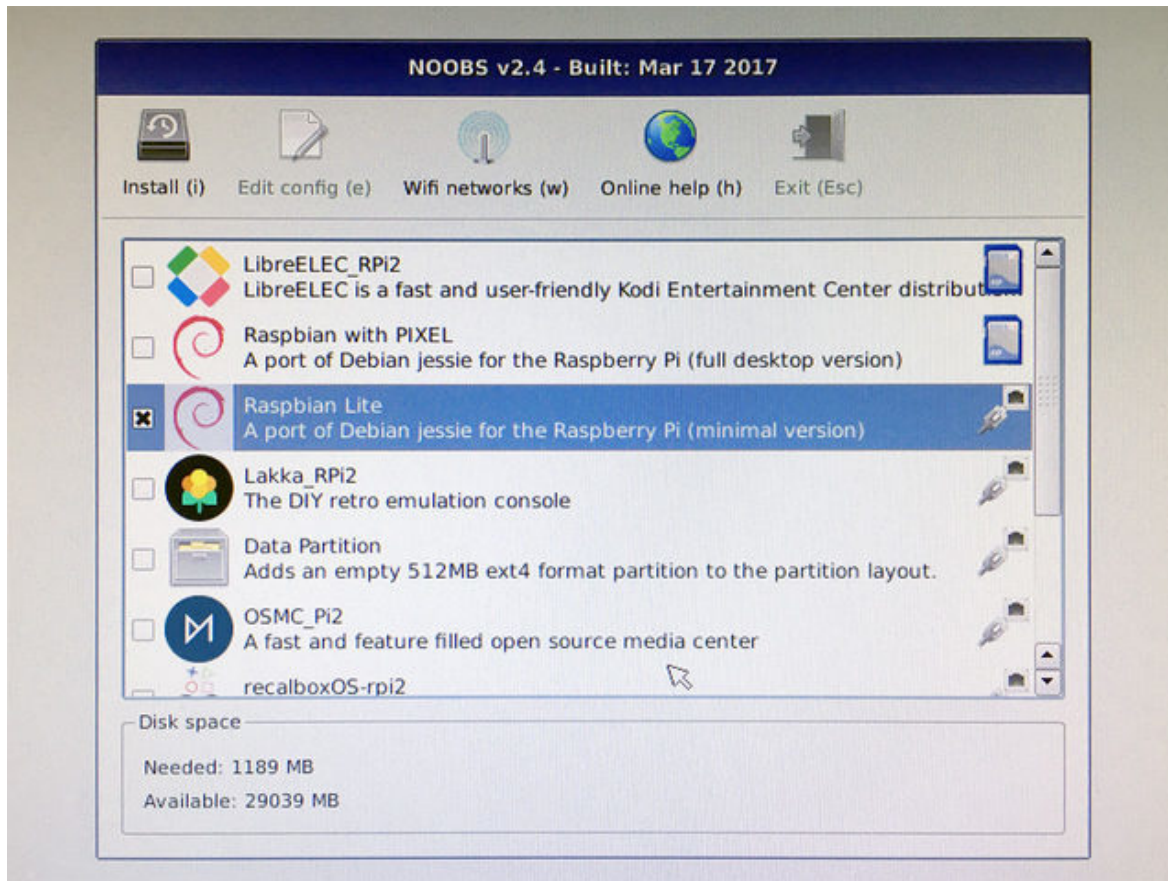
NOOBS v2.4 - Built: Mar 17 2017

Install (i)
Edit config (e)
Wifi networks (w)
Online help (h)
Exit (Esc)

LibreELEC_RPi2
LibreELEC is a fast and user-friendly Kodi Entertainment Center distributi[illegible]

Raspbian with PIXEL
A port of Debian jessie for the Raspberry Pi (full desktop version)

Raspbian Lite
A port of Debian jessie for the Raspberry Pi (minimal version)

Lakka_RPi2
The DIY retro emulation console

Data Partition
Adds an empty 512MB ext4 format partition to the partition layout.

OSMC_Pi2
A fast and feature filled open source media center

recalboxOS-rpi2

Disk space
Needed: 1189 MB
Available: 29039 MB